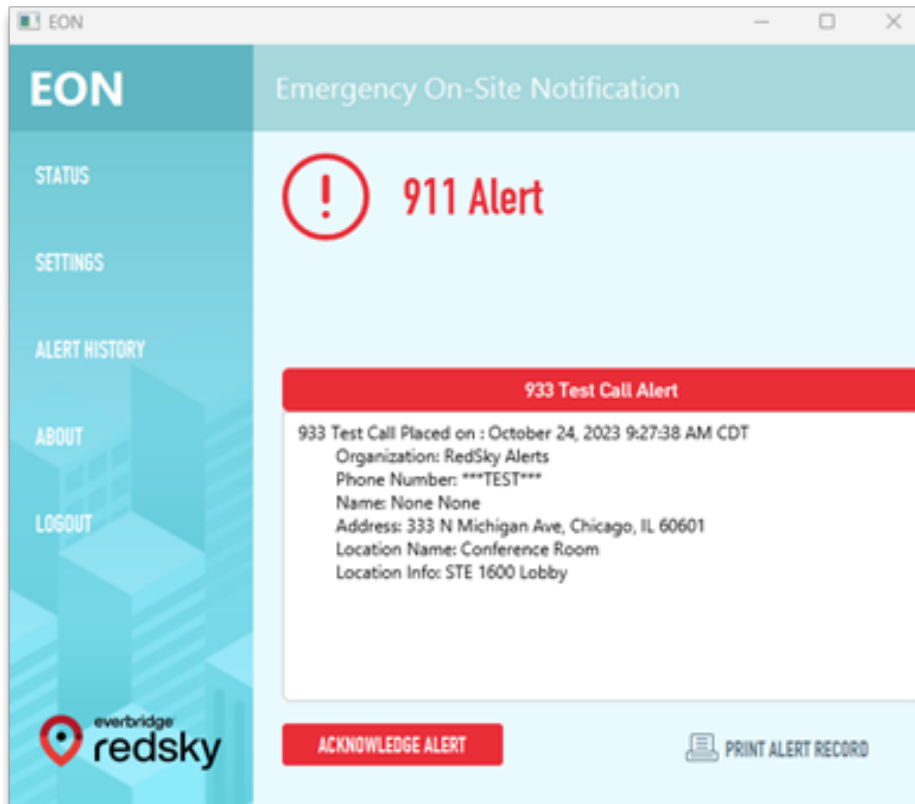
EON

EON

Emergency On-Site Notification

STATUS

SETTINGS

ALERT HISTORY

ABOUT

LOGOUT

everbridge redsky

!

911 Alert

933 Test Call Alert

933 Test Call Placed on : October 24, 2023 9:27:38 AM CDT
Organization: RedSky Alerts
Phone Number: ***TEST***
Name: None None
Address: 333 N Michigan Ave, Chicago, IL 60601
Location Name: Conference Room
Location Info: STE 1600 Lobby

ACKNOWLEDGE ALERT

PRINT ALERT RECORD